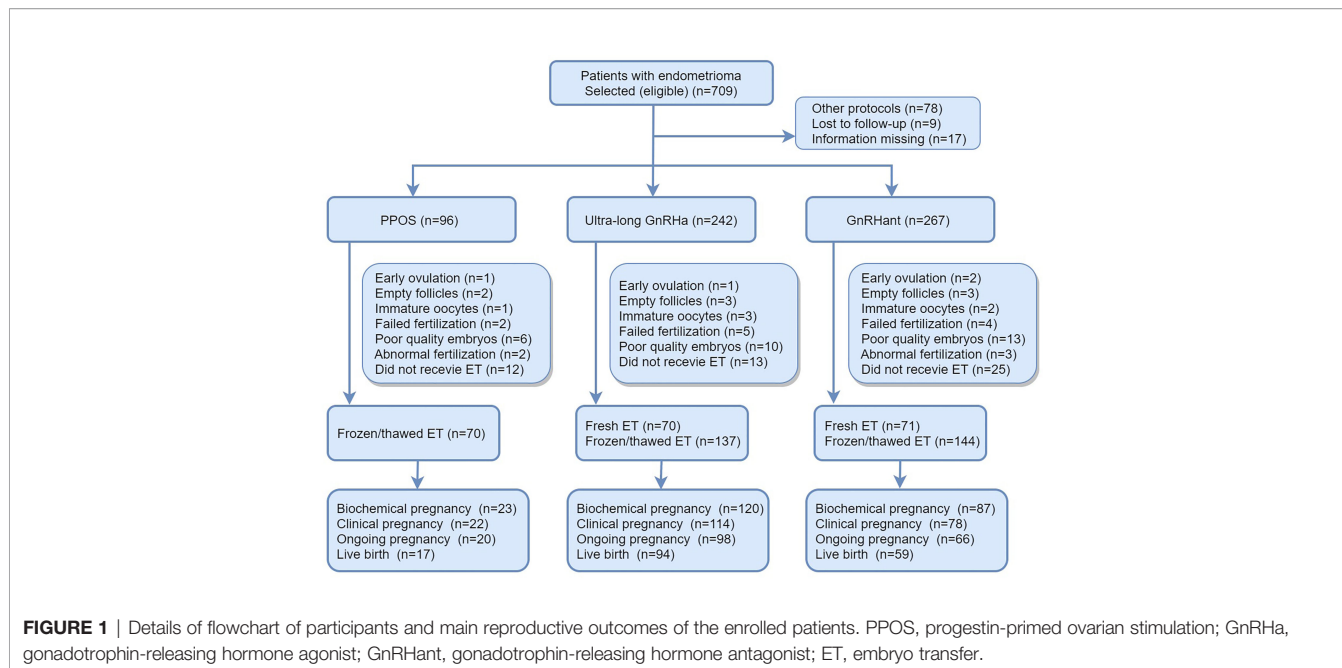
Patients with endometrioma
Selected (eligible) (n=709)

Other protocols (n=78)
Lost to follow-up (n=9)
Information missing (n=17)

PPOS (n=96)

Ultra-long GnRHa (n=242)

GnRHant (n=267)

Early ovulation (n=1)
Empty follicles (n=2)
Immature oocytes (n=1)
Failed fertilization (n=2)
Poor quality embryos (n=6)
Abnormal fertilization (n=2)
Did not recevie ET (n=12)

Early ovulation (n=1)
Empty follicles (n=3)
Immature oocytes (n=3)
Failed fertilization (n=5)
Poor quality embryos (n=10)
Did not recevie ET (n=13)

Early ovulation (n=2)
Empty follicles (n=3)
Immature oocytes (n=2)
Failed fertilization (n=4)
Poor quality embryos (n=13)
Abnormal fertilization (n=3)
Did not recevie ET (n=25)

Frozen/thawed ET (n=70)

Fresh ET (n=70)
Frozen/thawed ET (n=137)

Fresh ET (n=71)
Frozen/thawed ET (n=144)

Biochemical pregnancy (n=23)
Clinical pregnancy (n=22)
Ongoing pregnancy (n=20)
Live birth (n=17)

Biochemical pregnancy (n=120)
Clinical pregnancy (n=114)
Ongoing pregnancy (n=98)
Live birth (n=94)

Biochemical pregnancy (n=87)
Clinical pregnancy (n=78)
Ongoing pregnancy (n=66)
Live birth (n=59)

FIGURE 1 | Details of flowchart of participants and main reproductive outcomes of the enrolled patients. PPOS, progestin-primed ovarian stimulation; GnRHa, gonadotrophin-releasing hormone agonist; GnRHant, gonadotrophin-releasing hormone antagonist; ET, embryo transfer.